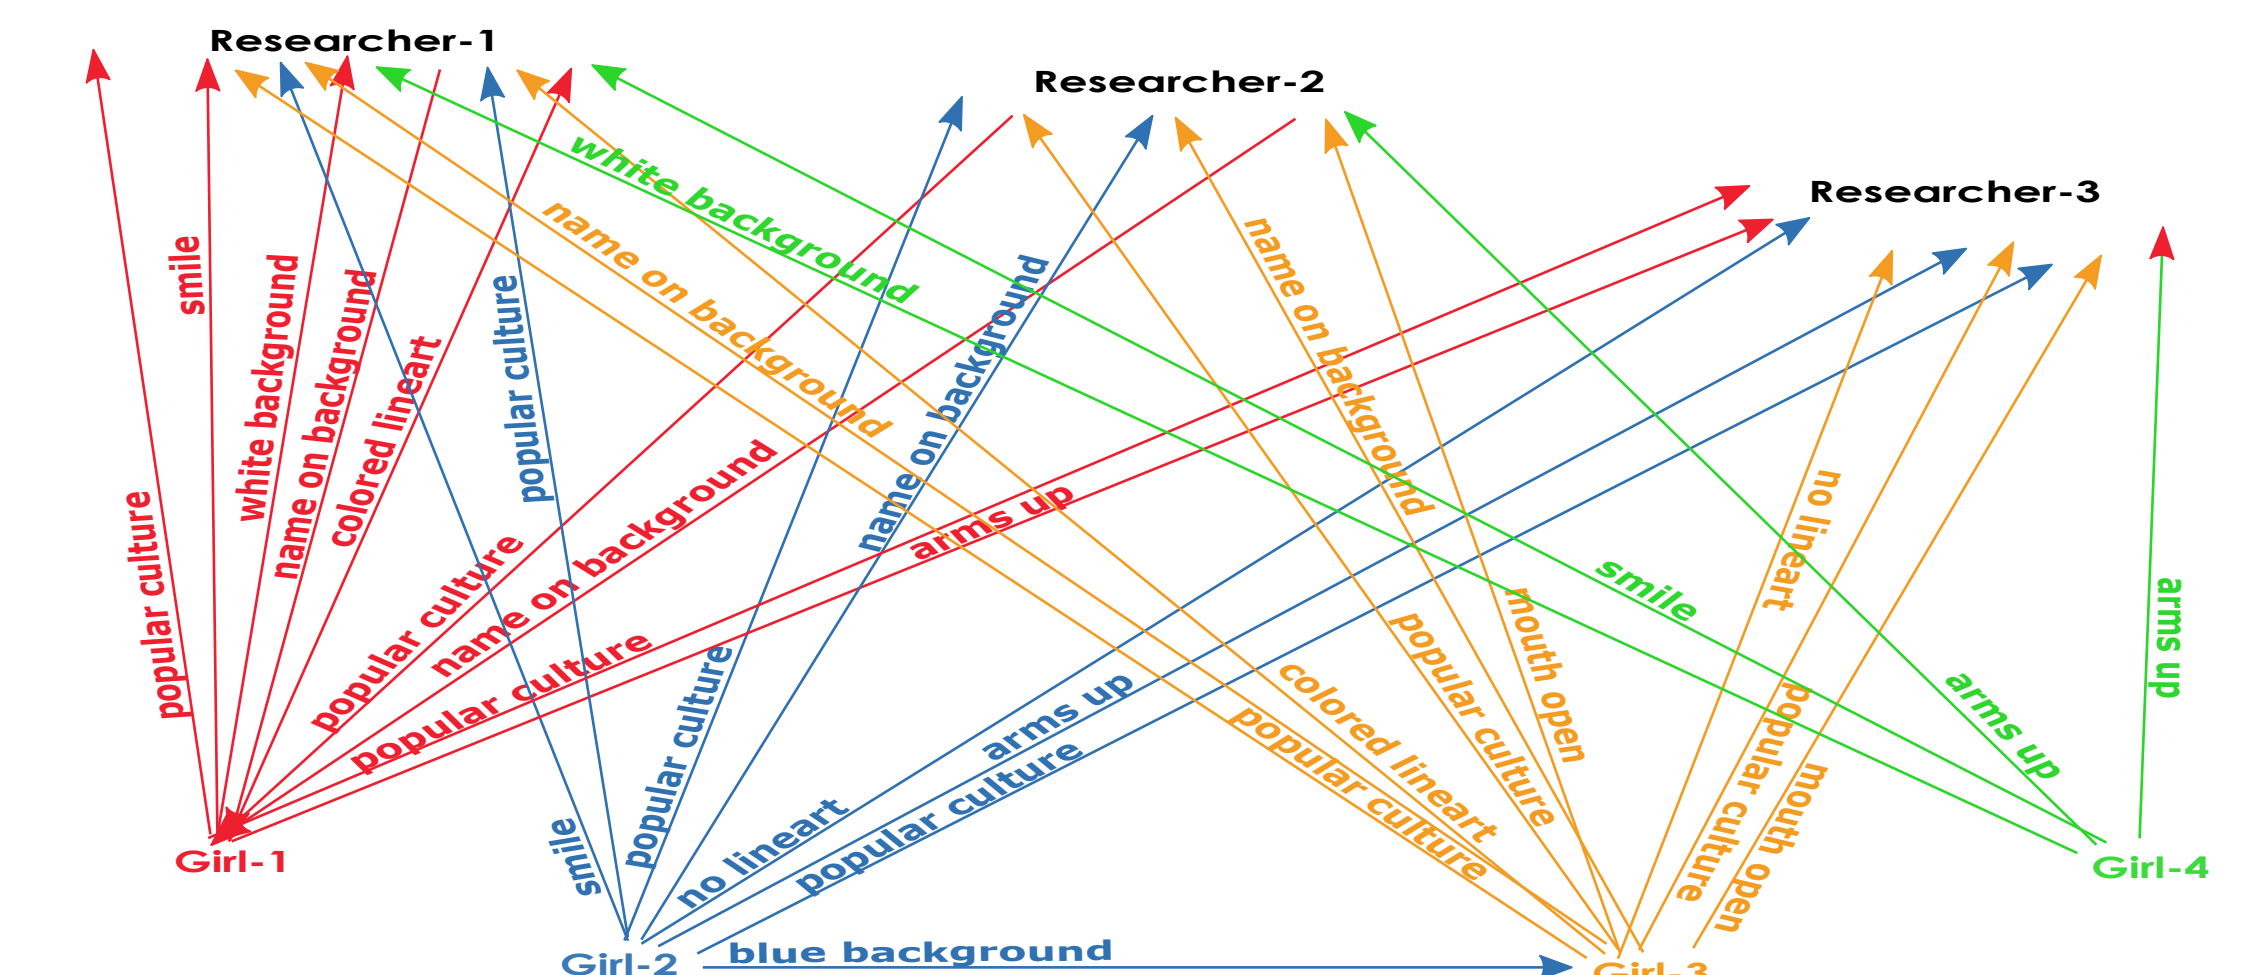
Researcher-1

Researcher-2

Researcher-3

white background

name on background

smile

white background

name on background

colored lineart

popular culture

popular culture

name on background

popular culture

name on background

popular culture

arms up

name on background

popular culture

smile

no lineart

arms up

popular culture

colored lineart

popular culture

popular culture

mouth open

no lineart

popular culture

mouth open

smile

arms up

arms up

blue background

Girl-1

Girl-2

Girl-3

Girl-4